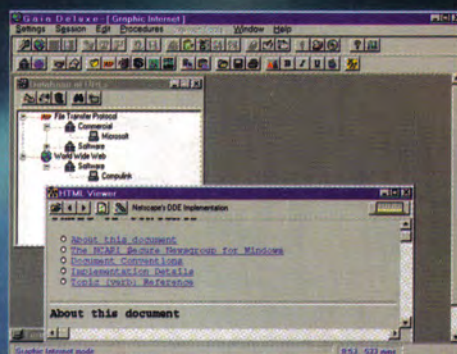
Gain Deluxe - [Graphic Internet]
Settings Session Edit Procedures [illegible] Window Help
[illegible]
File Transfer Protocol
Commercial
Microsoft
Software
World Wide Web
Software
Compulink
HTML Viewer
Netscape's DDE Implementation
About this document
The NCAPI Secure Newsgroup for Windows
Document Conventions
Implementation Details
Topic (verb) Reference
About this document
Graphic Internet mode
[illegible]